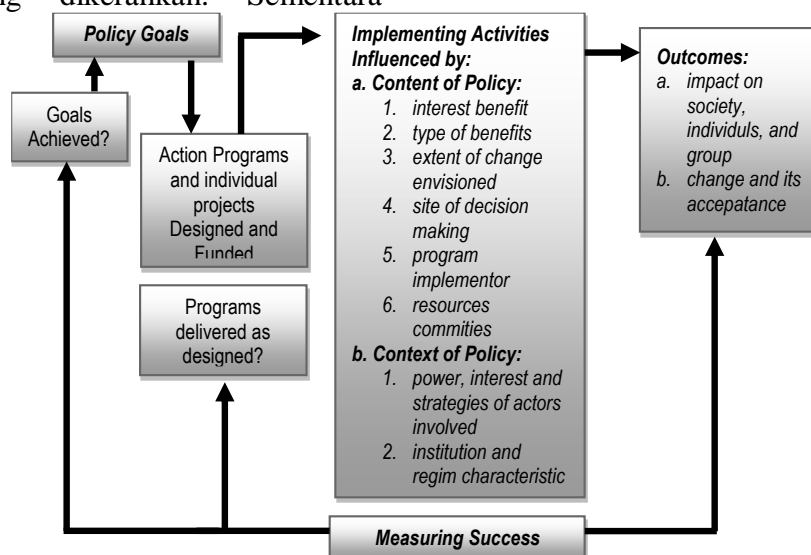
g dikerahkan. Sementara

Policy Goals

Goals Achieved?

Action Programs and individual projects Designed and Funded

Programs delivered as designed?

Implementing Activities Influenced by:
a. Content of Policy:
1. interest benefit
2. type of benefits
3. extent of change envisioned
4. site of decision making
5. program implementor
6. resources commities
b. Context of Policy:
1. power, interest and strategies of actors involved
2. institution and regim characteristic

Outcomes:
a. impact on society, individuls, and group
b. change and its accepatance

Measuring Success